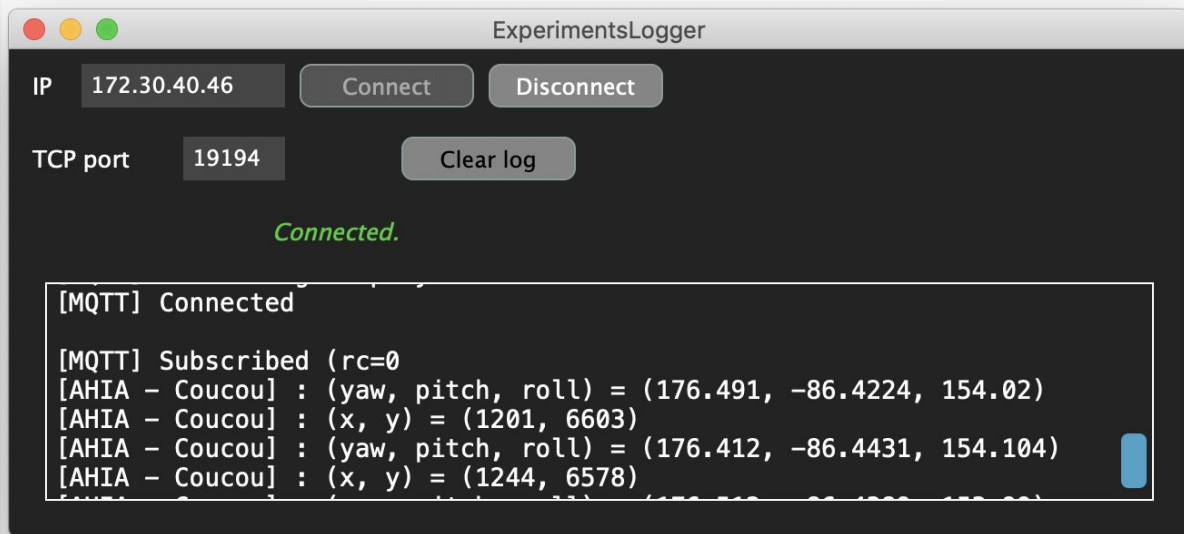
ExperimentsLogger

IP 172.30.40.46 Connect Disconnect

TCP port 19194 Clear log

Connected.

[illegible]
[MQTT] Connected

[MQTT] Subscribed (rc=0
[AHIA - Coucou] : (yaw, pitch, roll) = (176.491, -86.4224, 154.02)
[AHIA - Coucou] : (x, y) = (1201, 6603)
[AHIA - Coucou] : (yaw, pitch, roll) = (176.412, -86.4431, 154.104)
[AHIA - Coucou] : (x, y) = (1244, 6578)
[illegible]